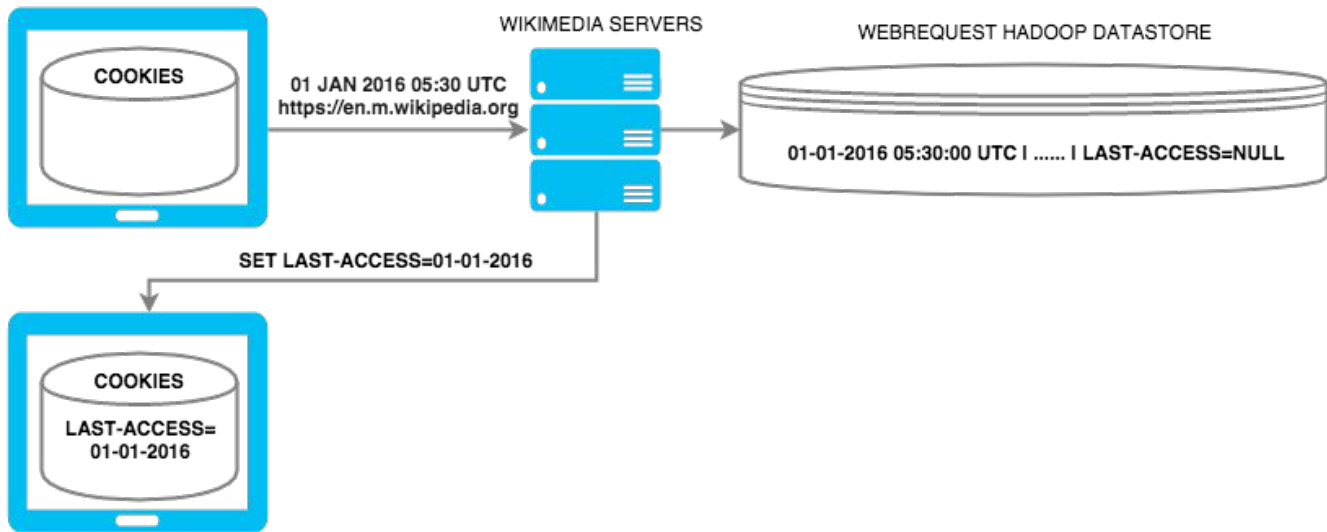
COOKIES

01 JAN 2016 05:30 UTC
https://en.m.wikipedia.org

WIKIMEDIA SERVERS

WEBREQUEST HADOOP DATASTORE

01-01-2016 05:30:00 UTC I ...... I LAST-ACCESS=NULL

SET LAST-ACCESS=01-01-2016

COOKIES

LAST-ACCESS=
01-01-2016